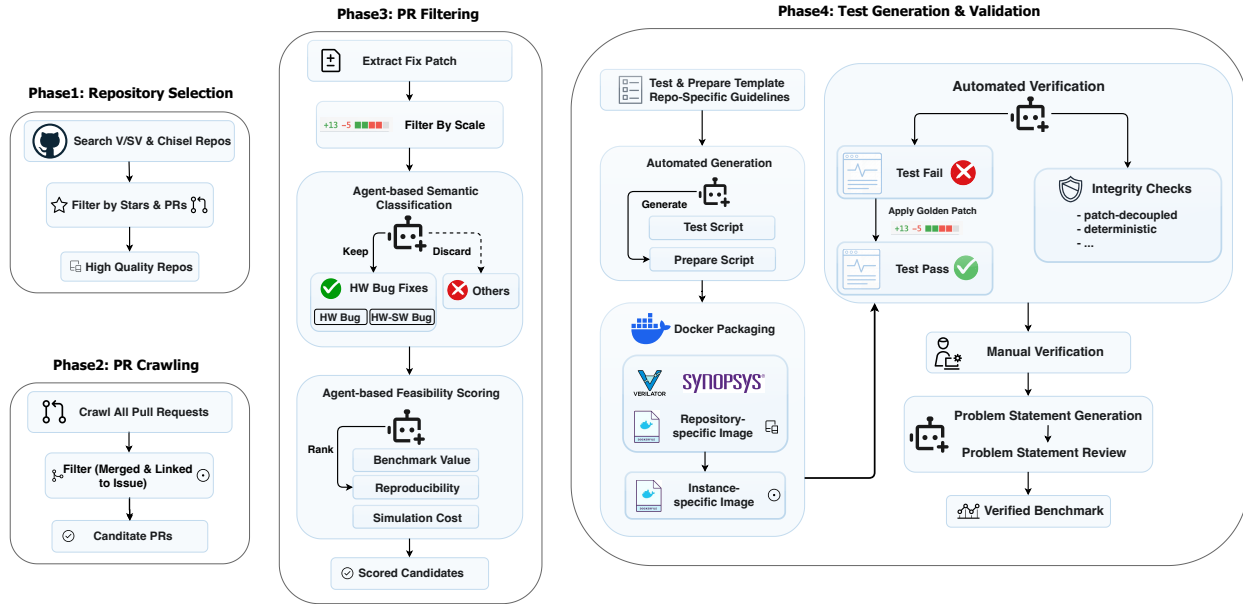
Phase1: Repository Selection

Search V/SV & Chisel Repos

Filter by Stars & PRs

High Quality Repos

Phase2: PR Crawling

Crawl All Pull Requests

Filter (Merged & Linked to Issue)

Canditate PRs

Phase3: PR Filtering

Extract Fix Patch

+13 −5 Filter By Scale

Agent-based Semantic Classification

Keep

Discard

HW Bug Fixes

HW Bug

HW-SW Bug

Others

Agent-based Feasibility Scoring

Rank

Benchmark Value

Reproducibility

Simulation Cost

Scored Candidates

Phase4: Test Generation & Validation

Test & Prepare Template Repo-Specific Guidelines

Automated Generation

Generate

Test Script

Prepare Script

Docker Packaging

VERILATOR

SYNOPSYS

Repository-specific Image

Instance-specific Image

Automated Verification

Test Fail

Apply Golden Patch

+13 −5

Test Pass

Integrity Checks

- patch-decoupled
- deterministic
- ...

Manual Verification

Problem Statement Generation

Problem Statement Review

Verified Benchmark